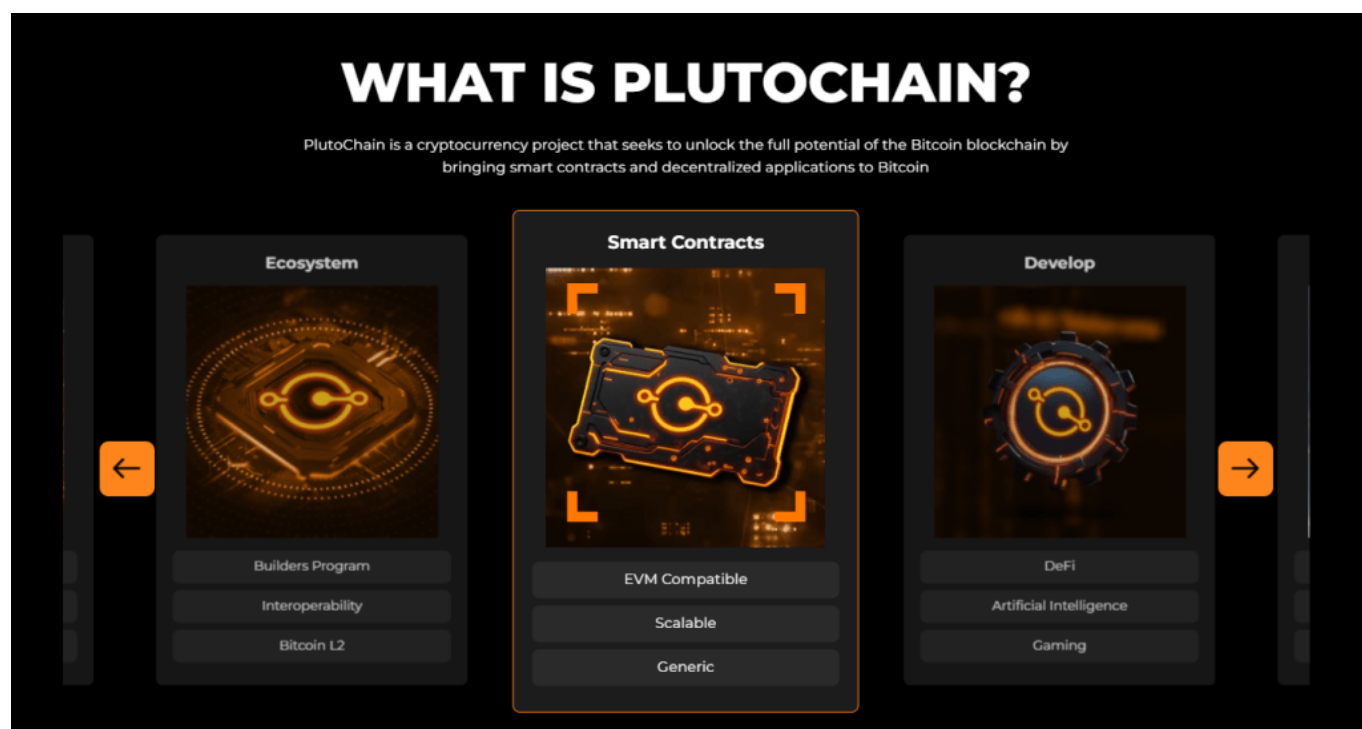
WHAT IS PLUTOCHAIN?

PlutoChain is a cryptocurrency project that seeks to unlock the full potential of the Bitcoin blockchain by bringing smart contracts and decentralized applications to Bitcoin

Ecosystem

Builders Program

Interoperability

Bitcoin L2

Smart Contracts

EVM Compatible

Scalable

Generic

Develop

DeFi

Artificial Intelligence

Gaming